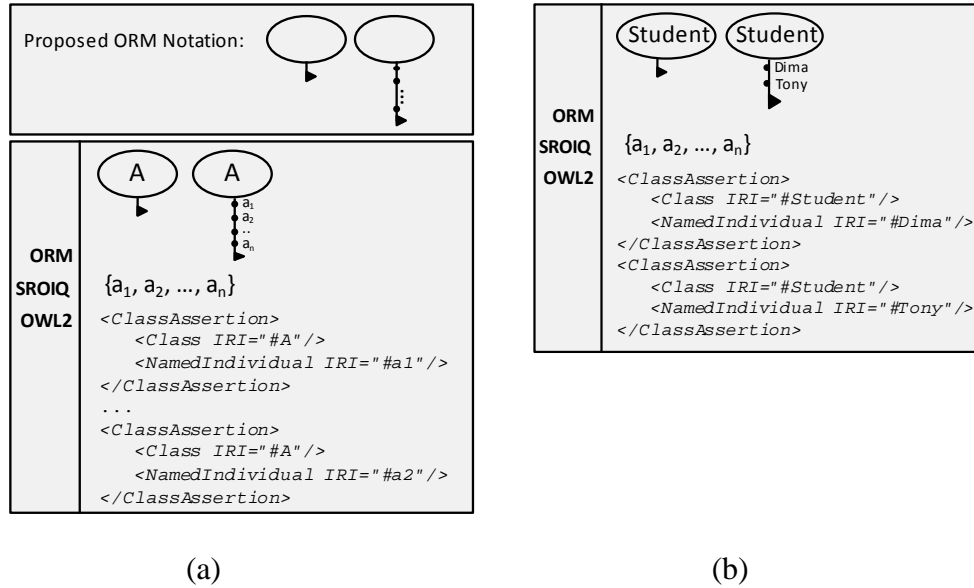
Proposed ORM Notation:

A A
$a_1$
$a_2$
..
$a_n$

ORM
SROIQ
OWL2

$\{a_1, a_2, \ldots, a_n\}$

<ClassAssertion>
<Class IRI="#A"/>
<NamedIndividual IRI="#a1"/>
</ClassAssertion>
...
<ClassAssertion>
<Class IRI="#A"/>
<NamedIndividual IRI="#a2"/>
</ClassAssertion>

(a)

Student Student
Dima
Tony

ORM
SROIQ
OWL2

$\{a_1, a_2, \ldots, a_n\}$

<ClassAssertion>
<Class IRI="#Student"/>
<NamedIndividual IRI="#Dima"/>
</ClassAssertion>
<ClassAssertion>
<Class IRI="#Student"/>
<NamedIndividual IRI="#Tony"/>
</ClassAssertion>

(b)